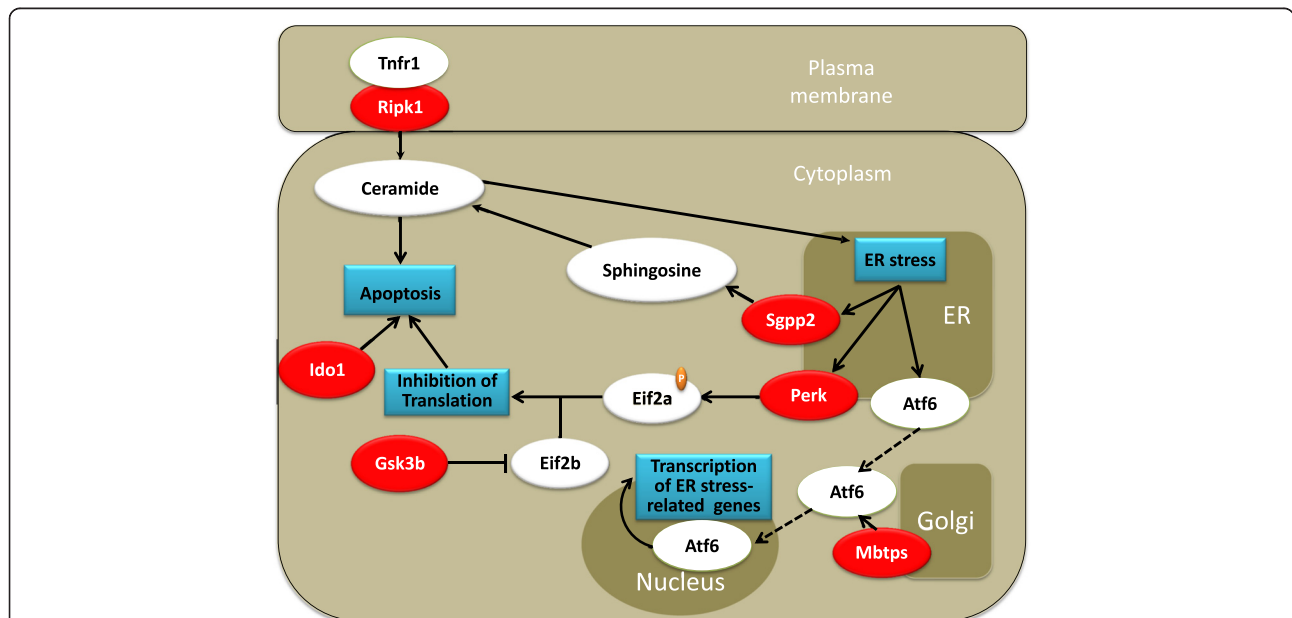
Tnfr1
Ripk1
Plasma membrane
Cytoplasm
Ceramide
ER stress
Sphingosine
Apoptosis
Sgpp2
ER
Ido1
Inhibition of Translation
Eif2a
P
Perk
Atf6
Gsk3b
Eif2b
Transcription of ER stress-related genes
Atf6
Golgi
Atf6
Mbtps
Nucleus